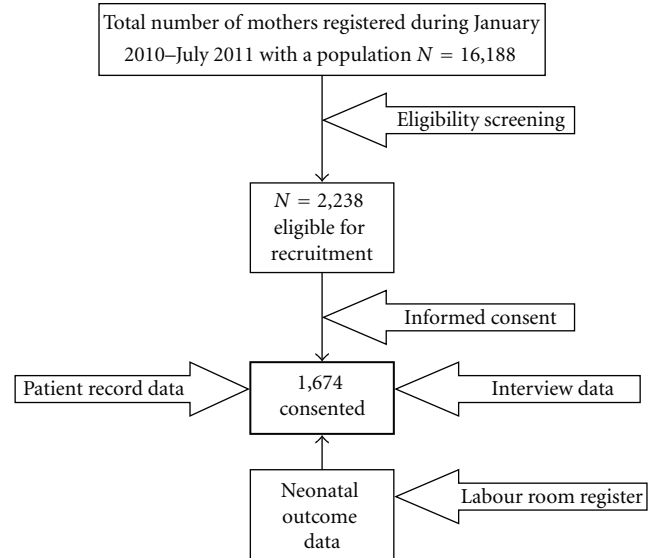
Total number of mothers registered during January 2010–July 2011 with a population $N = 16{,}188$

Eligibility screening

$N = 2{,}238$ eligible for recruitment

Informed consent

Patient record data

1,674 consented

Interview data

Neonatal outcome data

Labour room register